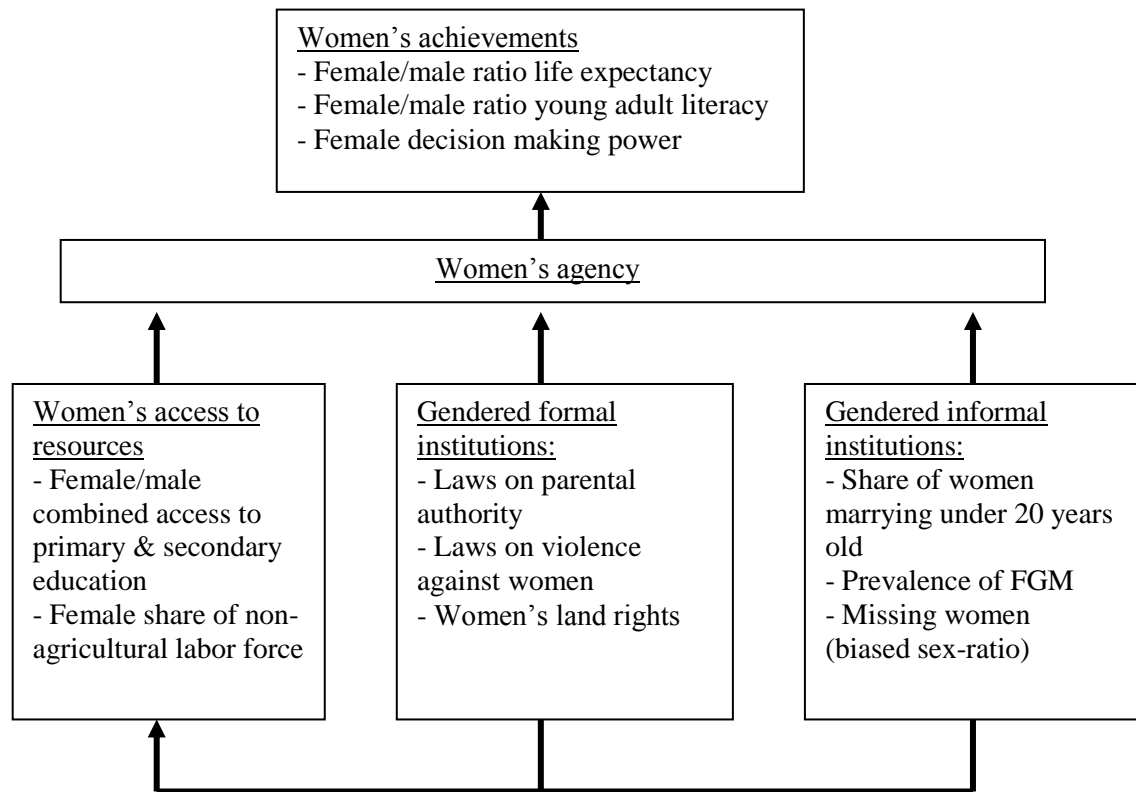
Women's achievements
- Female/male ratio life expectancy
- Female/male ratio young adult literacy
- Female decision making power

Women's agency

Women's access to resources
- Female/male combined access to primary & secondary education
- Female share of non-agricultural labor force

Gendered formal institutions:
- Laws on parental authority
- Laws on violence against women
- Women's land rights

Gendered informal institutions:
- Share of women marrying under 20 years old
- Prevalence of FGM
- Missing women (biased sex-ratio)